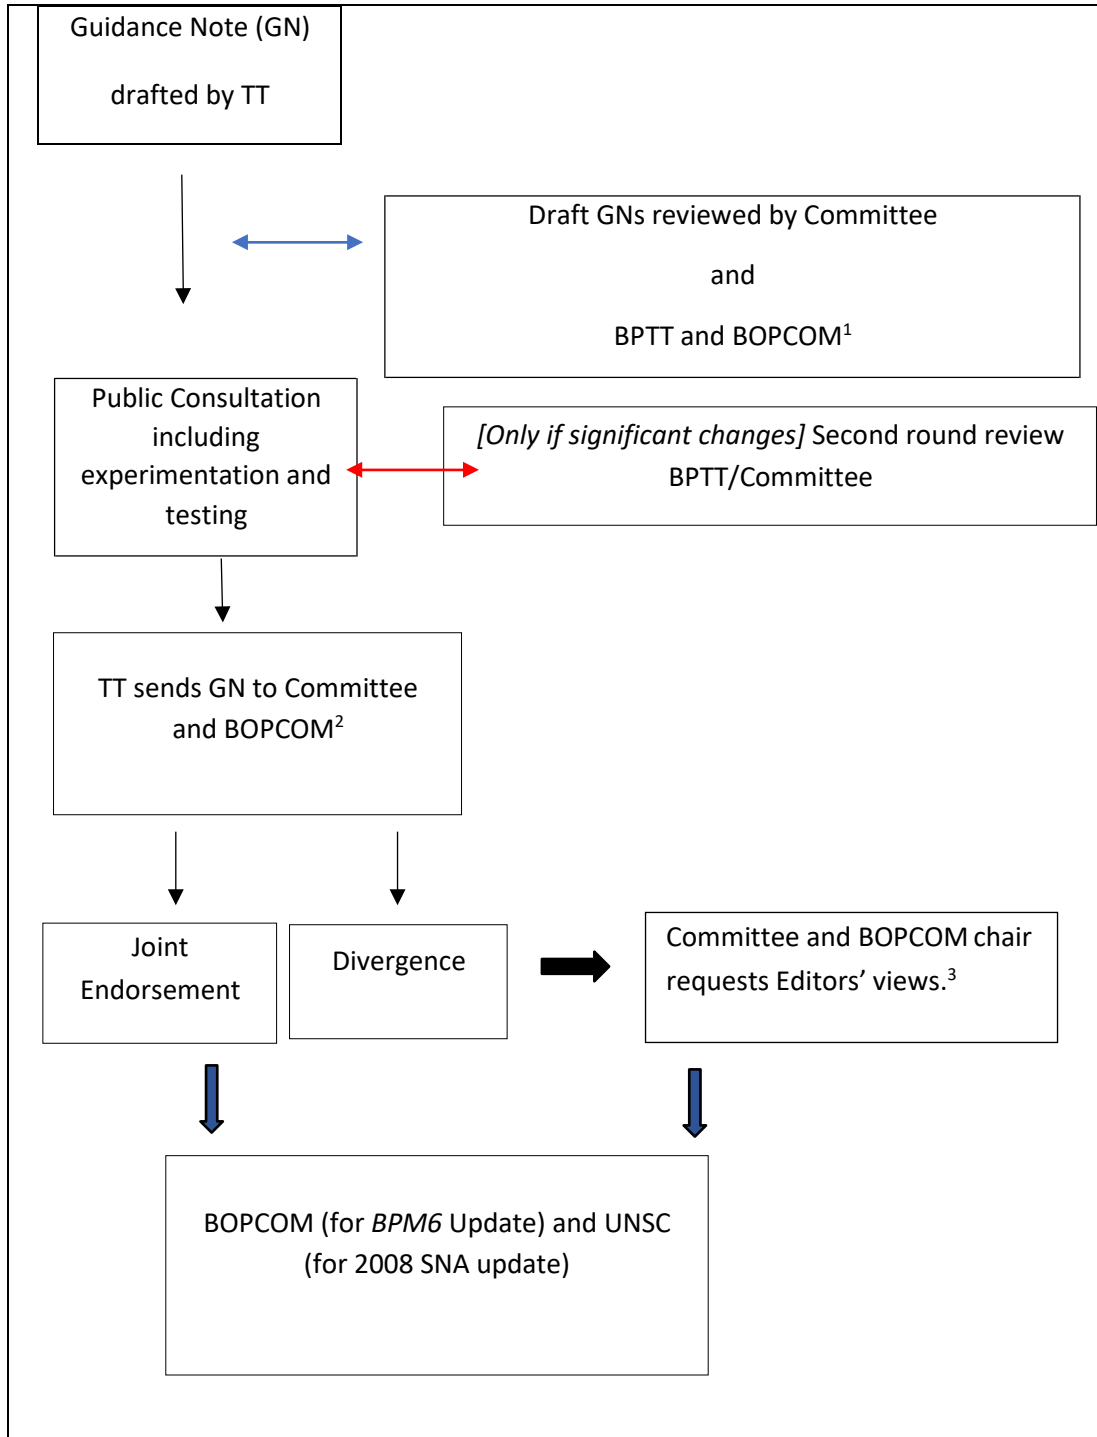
Guidance Note (GN)

drafted by TT

Draft GNs reviewed by Committee

and

BPTT and BOPCOM$^1$

Public Consultation including experimentation and testing

[Only if significant changes] Second round review BPTT/Committee

TT sends GN to Committee and BOPCOM$^2$

Joint Endorsement

Divergence

Committee and BOPCOM chair requests Editors' views.$^3$

BOPCOM (for BPM6 Update) and UNSC (for 2008 SNA update)